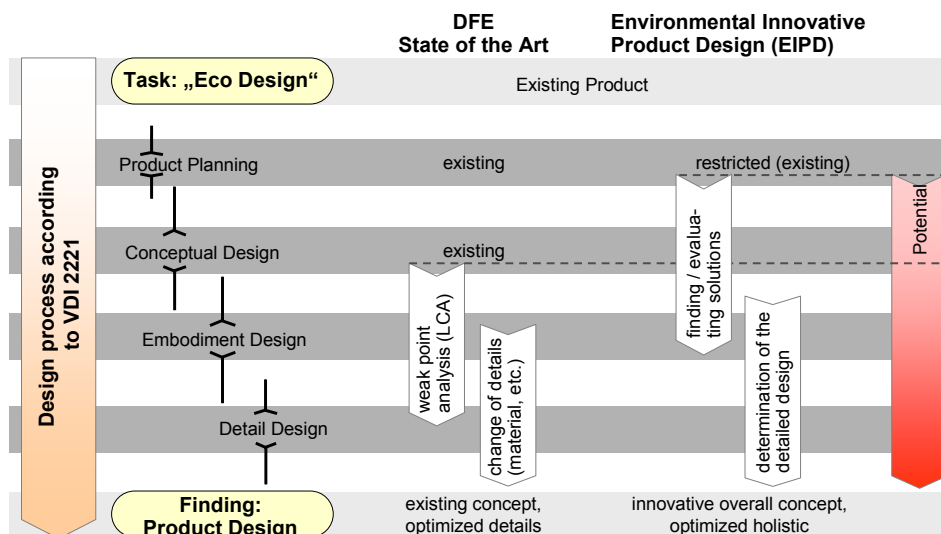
DFE
State of the Art

Environmental Innovative
Product Design (EIPD)

Design process according to VDI 2221

Task: „Eco Design“

Existing Product

Product Planning

existing

restricted (existing)

Conceptual Design

existing

finding / evaluating solutions

Potential

Embodiment Design

weak point analysis (LCA)

change of details (material, etc.)

determination of the detailed design

Detail Design

Finding: Product Design

existing concept, optimized details

innovative overall concept, optimized holistic